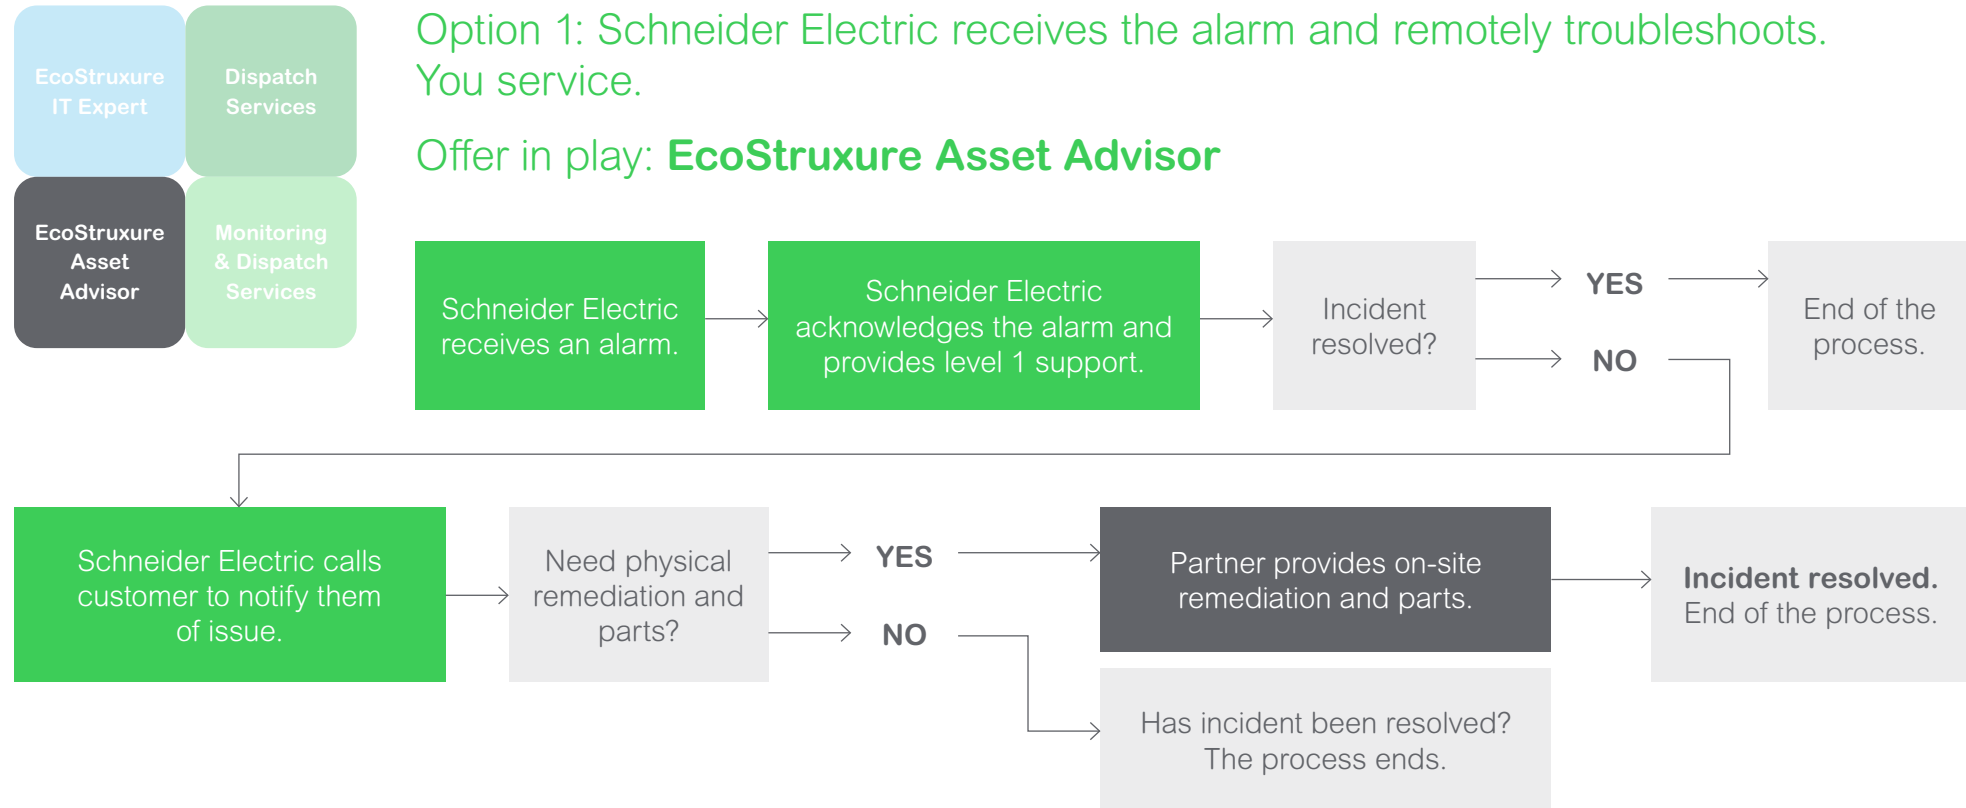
EcoStruxure IT Expert

Dispatch Services

EcoStruxure Asset Advisor

Monitoring & Dispatch Services

Option 1: Schneider Electric receives the alarm and remotely troubleshoots. You service.

Offer in play: **EcoStruxure Asset Advisor**

Schneider Electric receives an alarm.

Schneider Electric acknowledges the alarm and provides level 1 support.

Incident resolved?

YES

NO

End of the process.

Schneider Electric calls customer to notify them of issue.

Need physical remediation and parts?

YES

NO

Partner provides on-site remediation and parts.

**Incident resolved.** End of the process.

Has incident been resolved? The process ends.